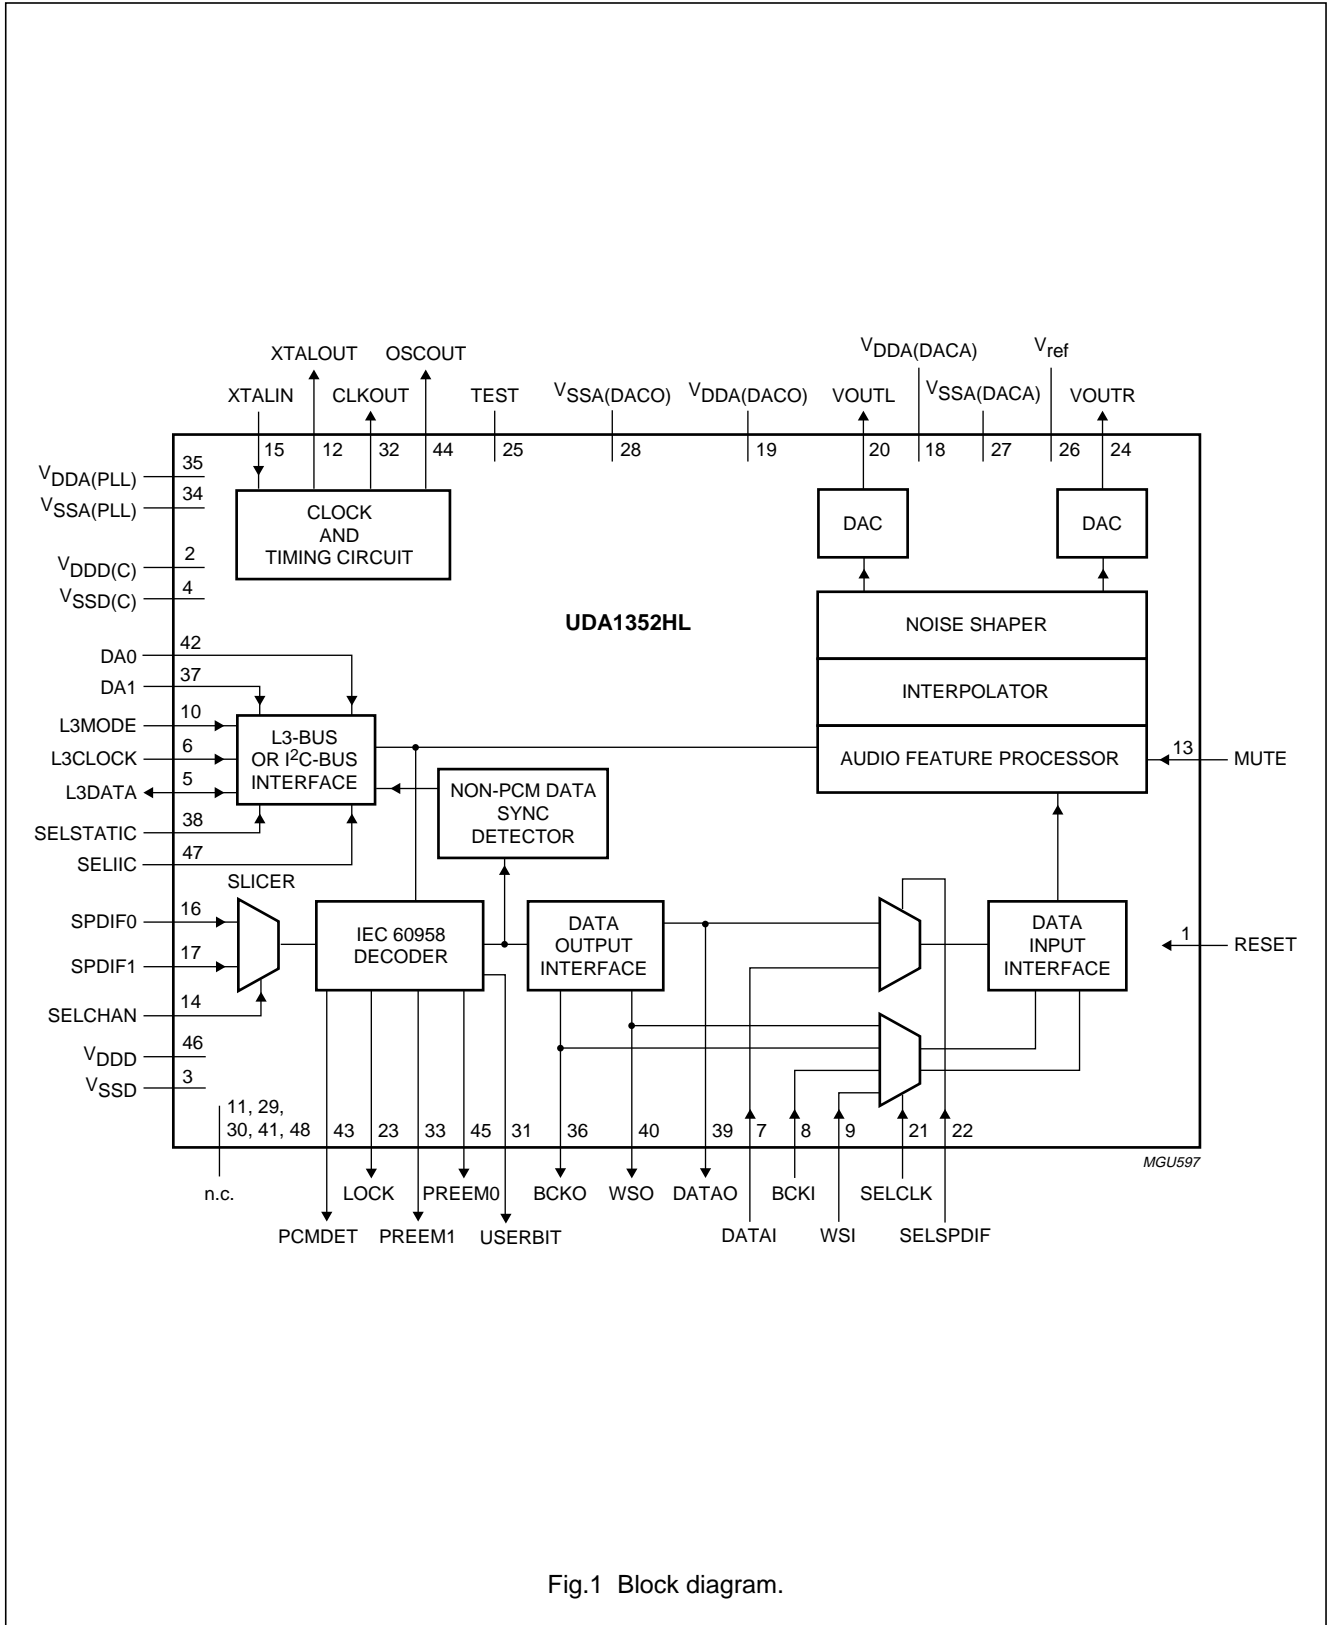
XTALOUT OSCOUT $V_{DDA(DACA)}$ $V_{ref}$

XTALIN CLKOUT TEST $V_{SSA(DACO)}$ $V_{DDA(DACO)}$ VOUTL $V_{SSA(DACA)}$ VOUTR

15 12 32 44 25 28 19 20 18 27 26 24

$V_{DDA(PLL)}$ 35
$V_{SSA(PLL)}$ 34

CLOCK AND TIMING CIRCUIT

DAC DAC

$V_{DDD(C)}$ 2
$V_{SSD(C)}$ 4

UDA1352HL

NOISE SHAPER

DA0 42
DA1 37

INTERPOLATOR

L3MODE 10
L3CLOCK 6
L3DATA 5

L3-BUS OR I$^2$C-BUS INTERFACE

AUDIO FEATURE PROCESSOR

13 MUTE

NON-PCM DATA SYNC DETECTOR

SELSTATIC 38
SELIIC 47

SLICER

SPDIF0 16
SPDIF1 17

IEC 60958 DECODER

DATA OUTPUT INTERFACE

DATA INPUT INTERFACE

1 RESET

SELCHAN 14

$V_{DDD}$ 46
$V_{SSD}$ 3

11, 29, 30, 41, 48 43 23 33 45 31 36 40 39 7 8 9 21 22

MGU597

n.c. LOCK PREEM0 BCKO WSO DATAO BCKI SELCLK

PCMDET PREEM1 USERBIT DATAI WSI SELSPDIF

Fig.1 Block diagram.